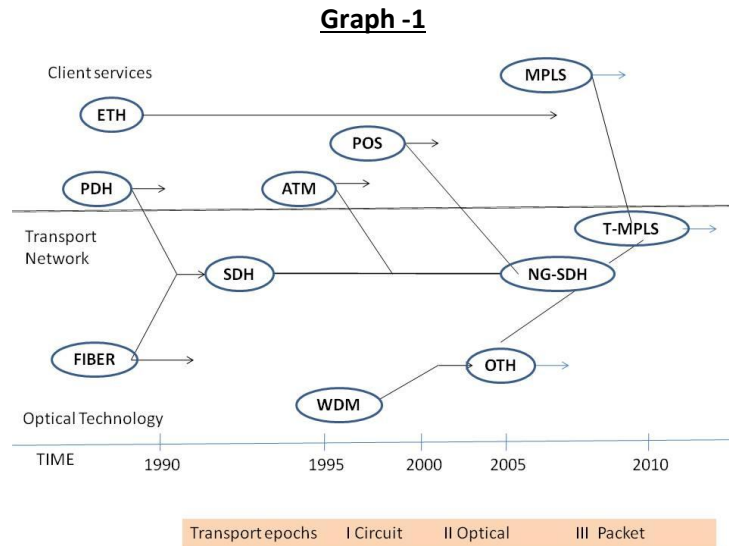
Graph -1

Client services

MPLS

ETH

POS

PDH

ATM

Transport Network

T-MPLS

SDH

NG-SDH

FIBER

OTH

WDM

Optical Technology

TIME

1990

1995

2000

2005

2010

Transport epochs

I Circuit

II Optical

III Packet